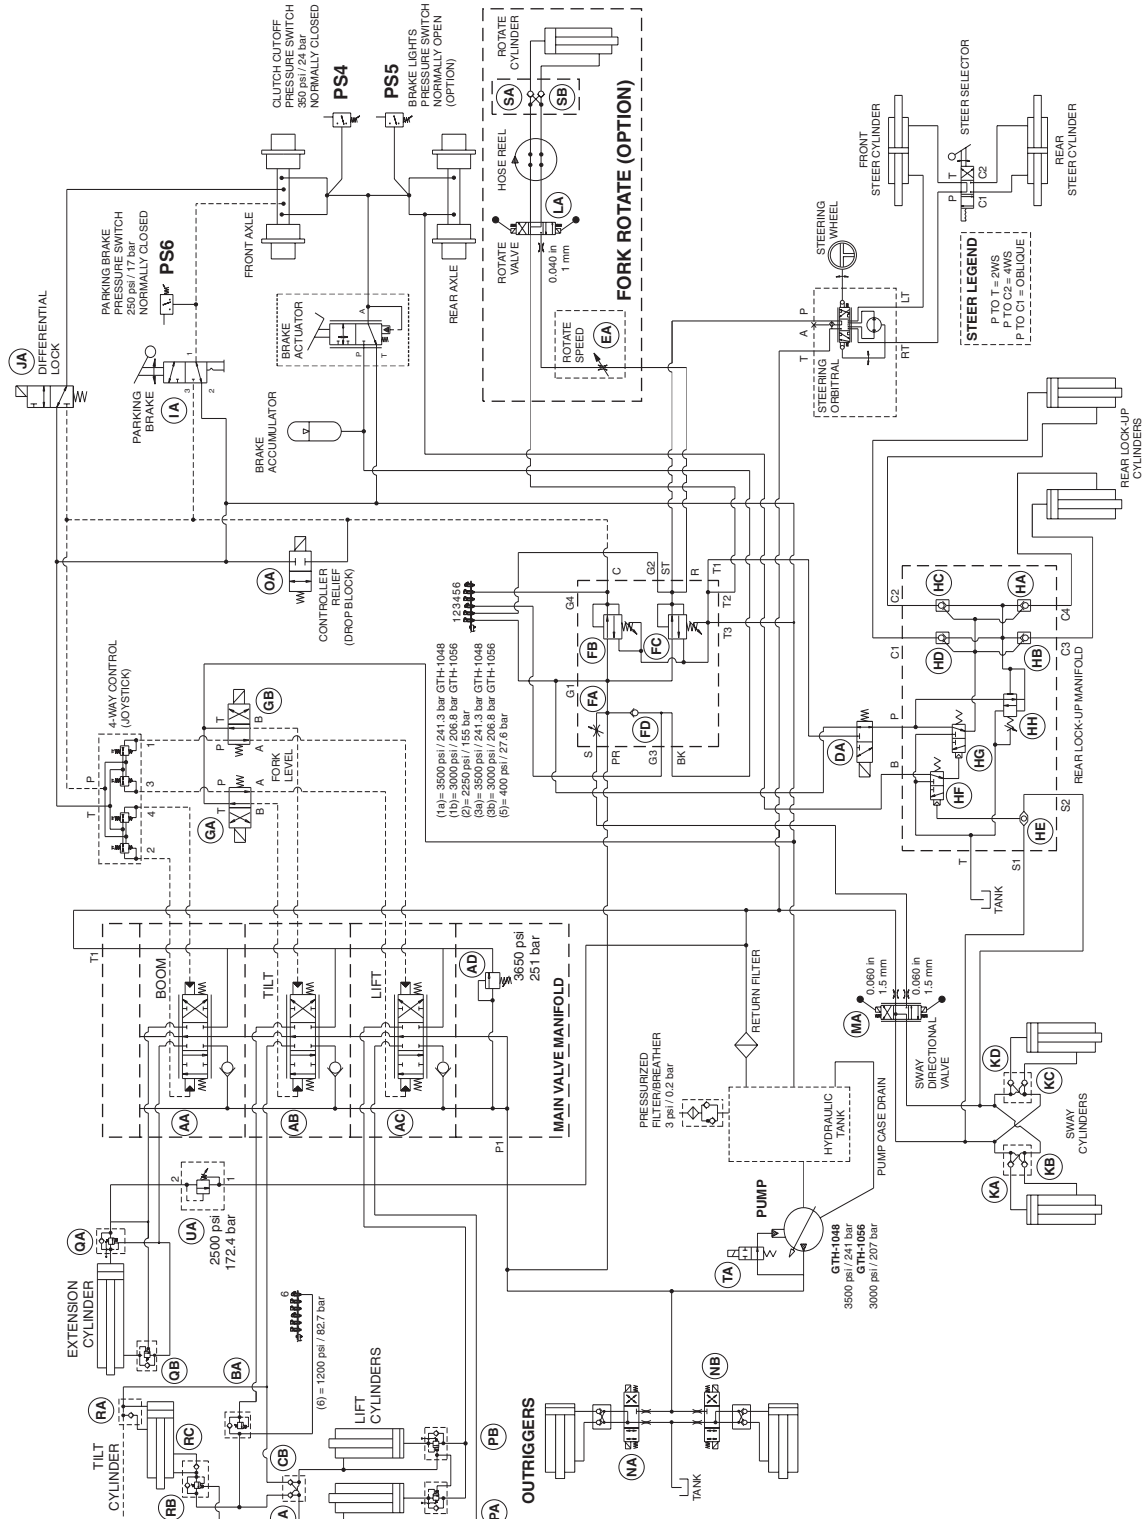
CLUTCH CUTOFF PRESSURE SWITCH 350 psi / 24 bar NORMALLY CLOSED
PS4
PS5
BRAKE LIGHTS PRESSURE SWITCH NORMALLY OPEN (OPTION)
ROTATE CYLINDER
SA
SB
HOSE REEL
LA
ROTATE VALVE
0.040 in 1 mm
FORK ROTATE (OPTION)
ROTATE SPEED
EA
STEER SELECTOR
FRONT STEER CYLINDER
REAR STEER CYLINDER
T
C2
P
C1
STEERING WHEEL
STEER LEGEND
P TO T = 2WS
P TO C2 = 4WS
P TO C1 = OBLIQUE
LT
P
A
T
RT
STEERING ORBITAL
JA
DIFFERENTIAL LOCK
PARKING BRAKE PRESSURE SWITCH 250 psi / 17 bar NORMALLY CLOSED
PS6
FRONT AXLE
REAR AXLE
BRAKE ACTUATOR
A
P
T
PARKING BRAKE
IA
1
2
3
BRAKE ACCUMULATOR
REAR LOCK-UP CYLINDERS
OA
CONTROLLER RELIEF (DROP BLOCK)
123456
C
G2
ST
R
T1
G4
T2
FB
FC
T3
G1
FA
FD
S
PR
G3
BK
(1a)= 3500 psi / 241.3 bar GTH-1048
(1b)= 3000 psi / 206.8 bar GTH-1056
(2) = 2250 psi / 155 bar
(3a)= 3500 psi / 241.3 bar GTH-1048
(3b)= 3000 psi / 206.8 bar GTH-1056
(5)= 400 psi / 27.6 bar
C2
HC
HA
C4
C1
HD
HB
C3
REAR LOCK-UP MANIFOLD
DA
P
HH
HG
B
HF
HE
S2
T
S1
TANK
4-WAY CONTROL (JOYSTICK)
P
T
1
3
4
2
GB
T
B
P
A
P
A
FORK LEVEL
GA
B
T1
BOOM
TILT
LIFT
AD
3650 psi 251 bar
MAIN VALVE MANIFOLD
AA
AB
AC
P1
RETURN FILTER
0.060 in 1.5 mm
0.060 in 1.5 mm
MA
SWAY DIRECTIONAL VALVE
KD
KC
SWAY CYLINDERS
KA
KB
PRESSURIZED FILTER/BREATHER 3 psi / 0.2 bar
HYDRAULIC TANK
PUMP CASE DRAIN
PUMP
TA
GTH-1048
3500 psi / 241 bar
GTH-1056
3000 psi / 207 bar
QA
EXTENSION CYLINDER
QB
UA
2500 psi 172.4 bar
2
1
6
(6) = 1200 psi / 82.7 bar
BA
RA
TILT CYLINDER
RC
RB
CB
A
LIFT CYLINDERS
PB
PA
OUTRIGGERS
NA
NB
TANK